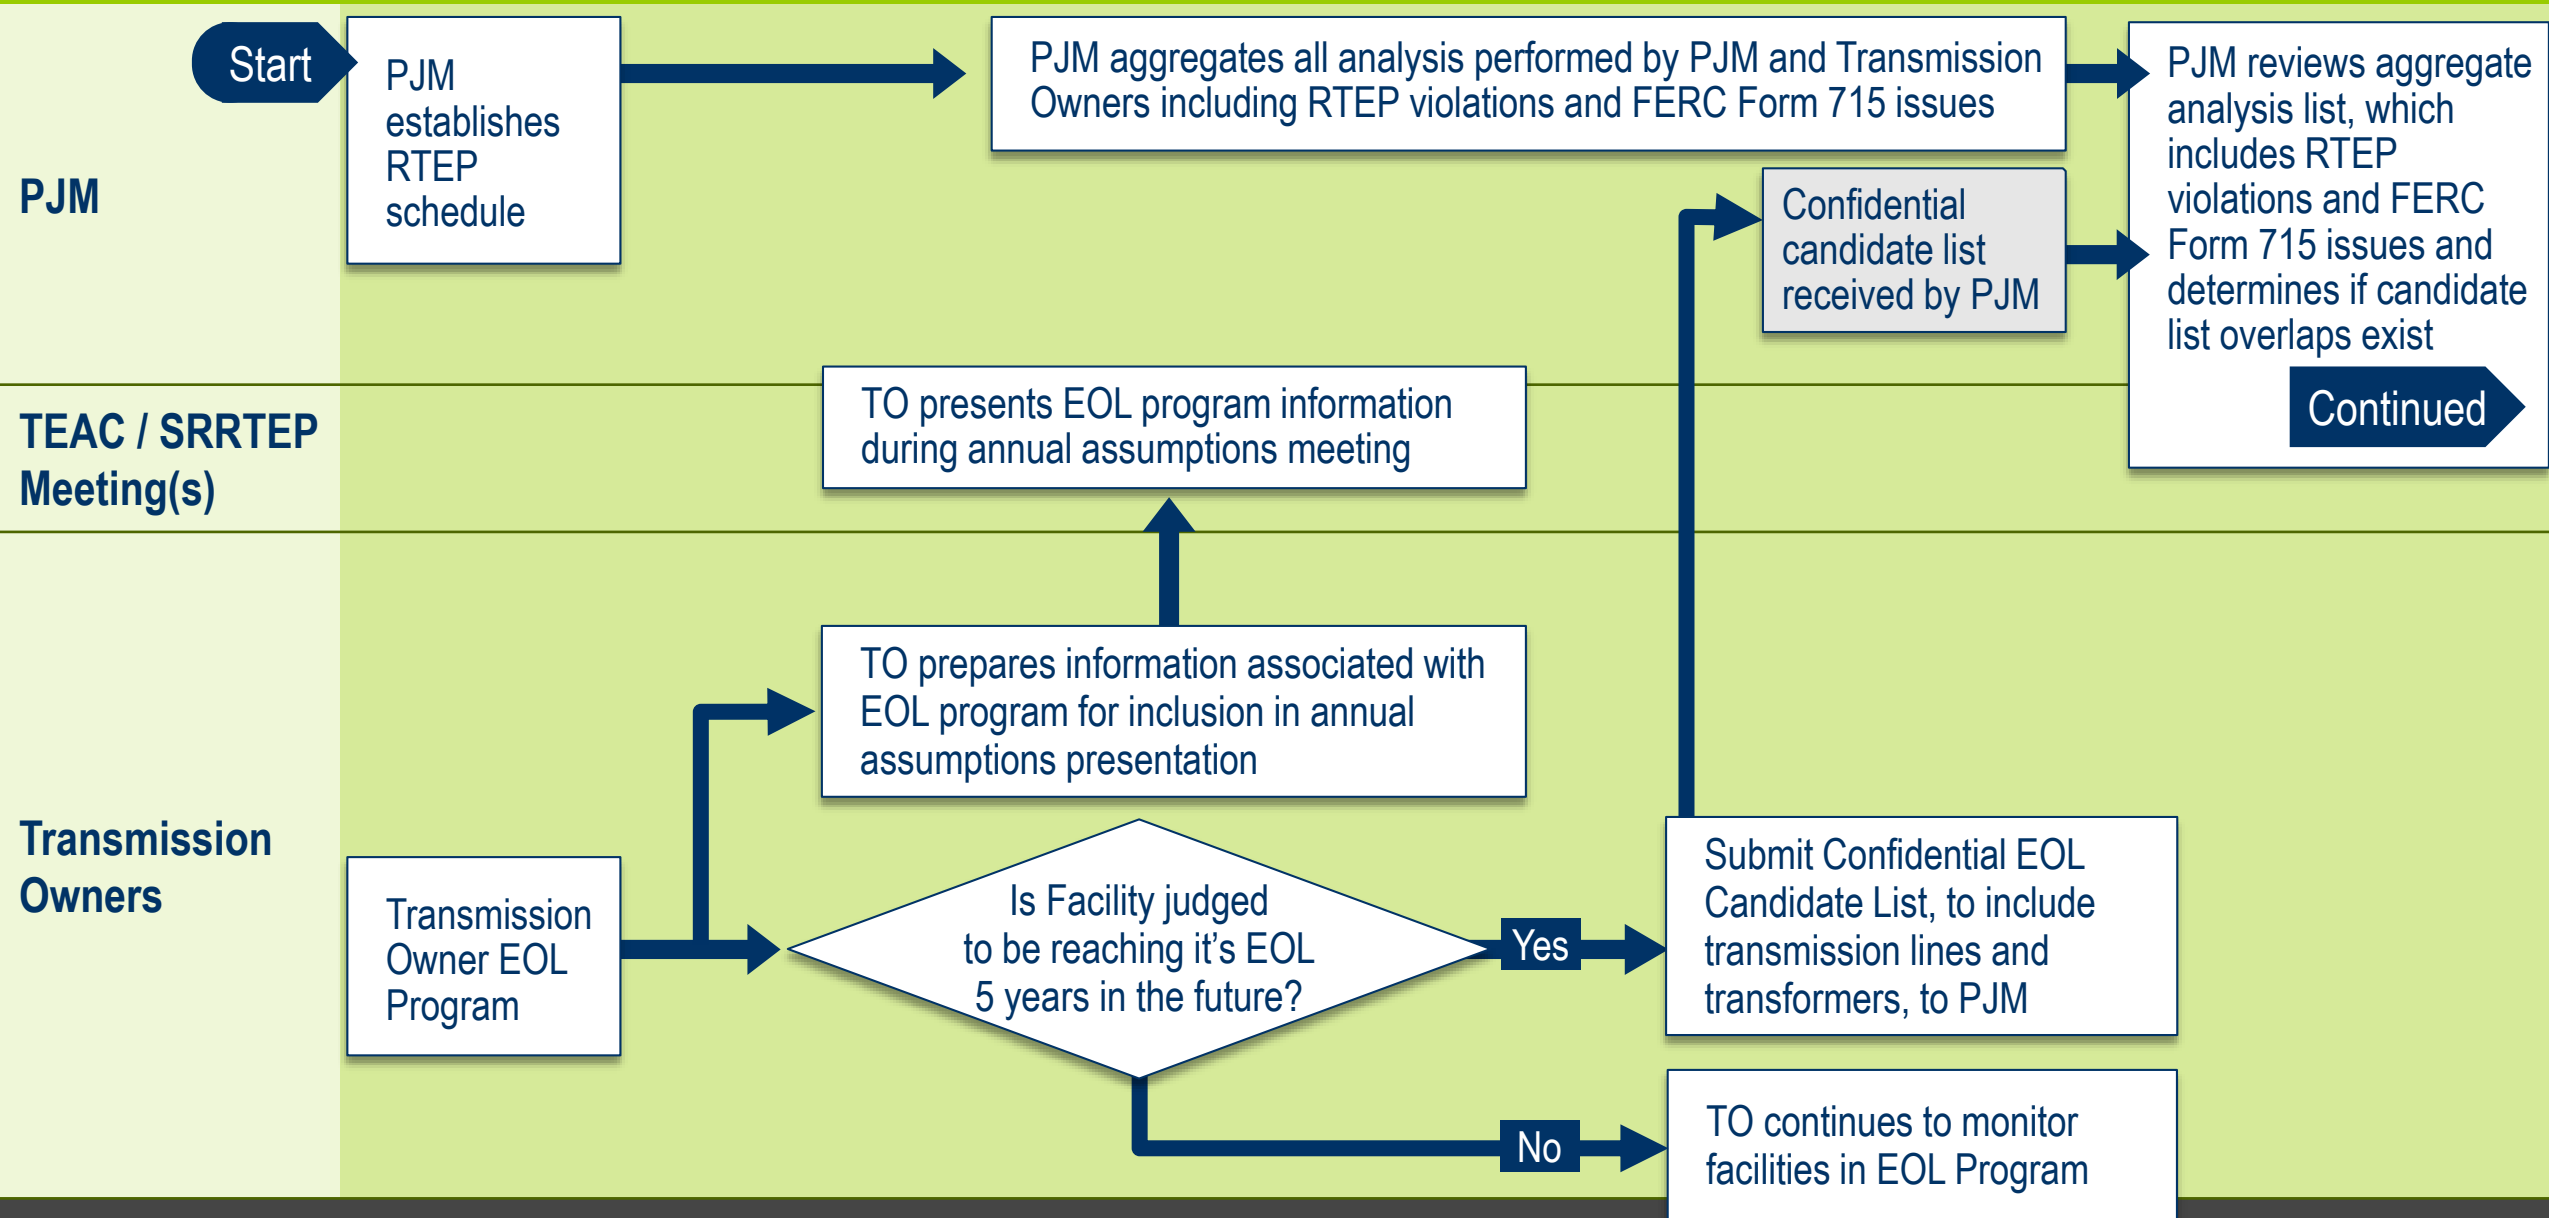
PJM

Start

PJM establishes RTEP schedule

PJM aggregates all analysis performed by PJM and Transmission Owners including RTEP violations and FERC Form 715 issues

PJM reviews aggregate analysis list, which includes RTEP violations and FERC Form 715 issues and determines if candidate list overlaps exist

Continued

Confidential candidate list received by PJM

TEAC / SRRTEP Meeting(s)

TO presents EOL program information during annual assumptions meeting

Transmission Owners

TO prepares information associated with EOL program for inclusion in annual assumptions presentation

Transmission Owner EOL Program

Is Facility judged to be reaching it's EOL 5 years in the future?

Yes

Submit Confidential EOL Candidate List, to include transmission lines and transformers, to PJM

No

TO continues to monitor facilities in EOL Program